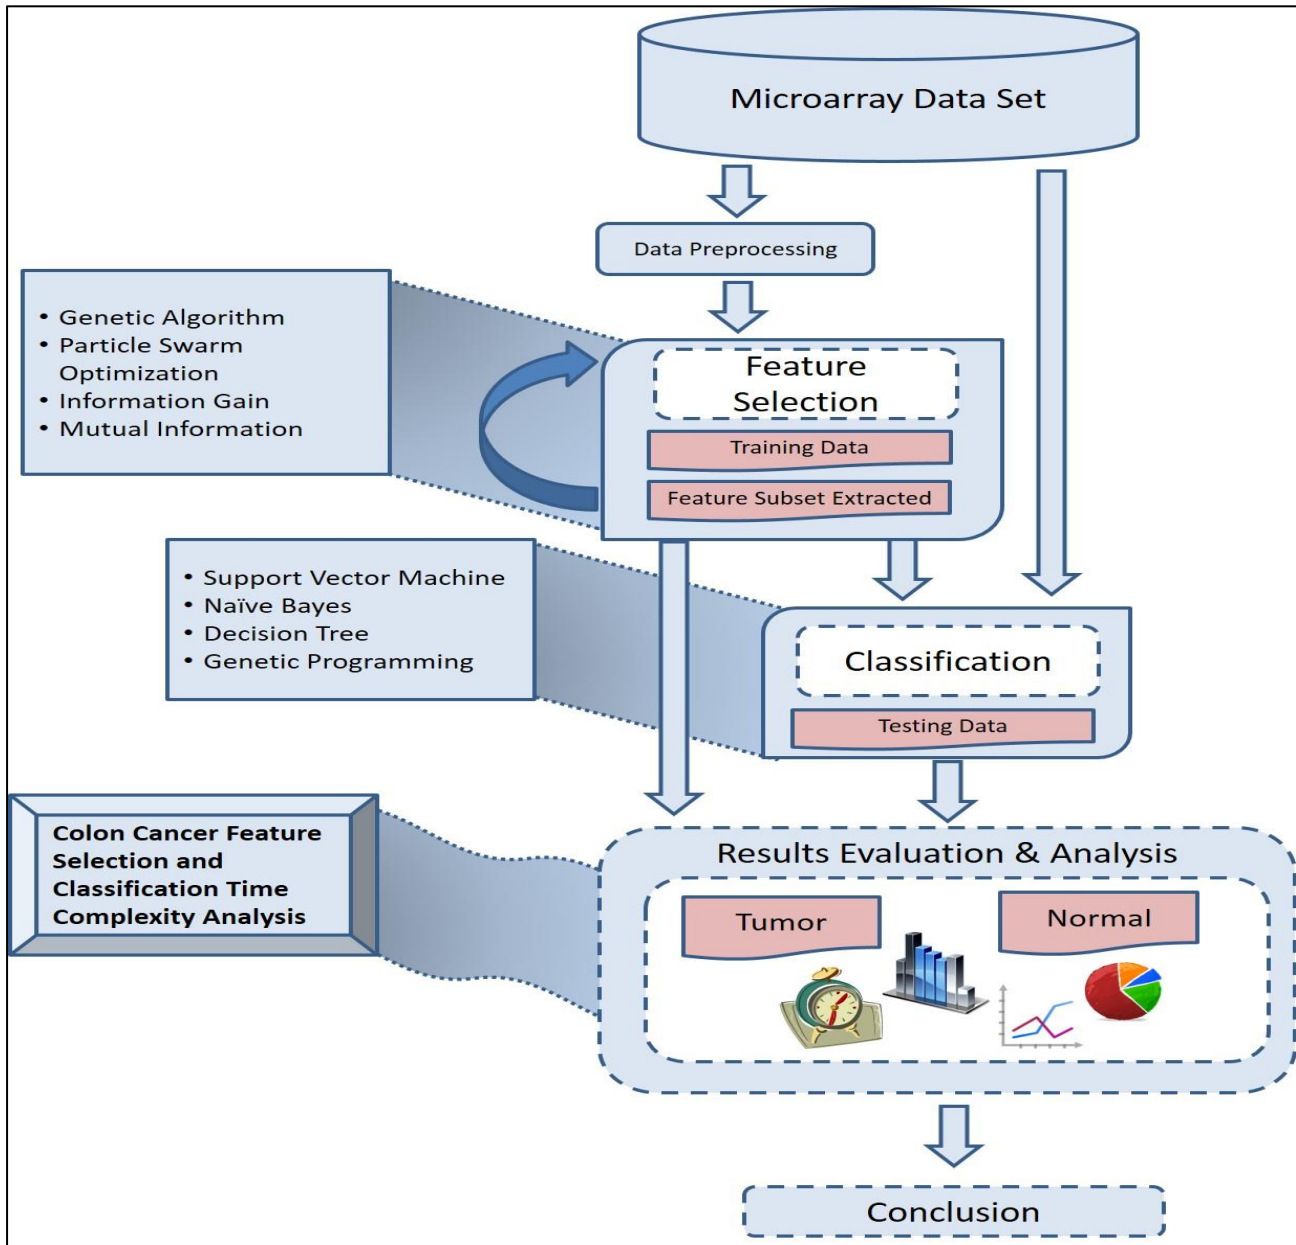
Microarray Data Set

Data Preprocessing

• Genetic Algorithm
• Particle Swarm Optimization
• Information Gain
• Mutual Information

Feature Selection

Training Data

Feature Subset Extracted

• Support Vector Machine
• Naïve Bayes
• Decision Tree
• Genetic Programming

Classification

Testing Data

Colon Cancer Feature Selection and Classification Time Complexity Analysis

Results Evaluation & Analysis

Tumor

Normal

Conclusion